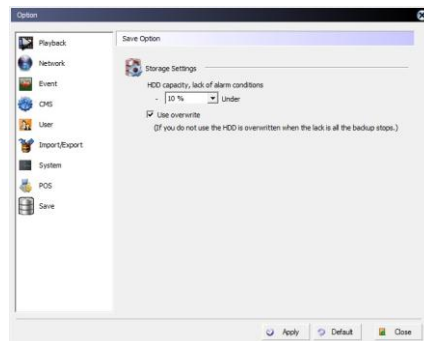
Option

Playback
Network
Event
CMS
User
Import/Export
System
POS
Save

Save Option

Storage Settings

HDD capacity, lack of alarm conditions

- 10 % Under

Use overwrite

(If you do not use the HDD is overwritten when the lack is all the backup stops.)

Apply Default Close